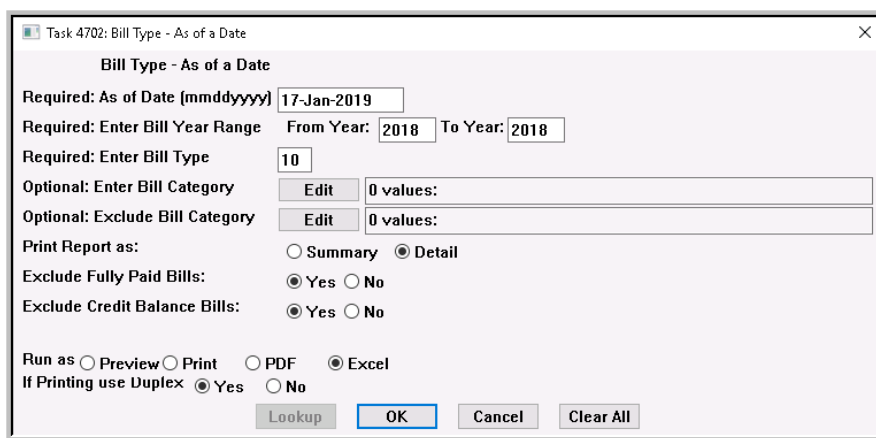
Task 4702: Bill Type - As of a Date

Bill Type - As of a Date

Required: As of Date (mmddyyyy) 17-Jan-2019

Required: Enter Bill Year Range From Year: 2018 To Year: 2018

Required: Enter Bill Type 10

Optional: Enter Bill Category Edit 0 values:

Optional: Exclude Bill Category Edit 0 values:

Print Report as: Summary Detail

Exclude Fully Paid Bills: Yes No

Exclude Credit Balance Bills: Yes No

Run as Preview Print PDF Excel

If Printing use Duplex Yes No

Lookup OK Cancel Clear All